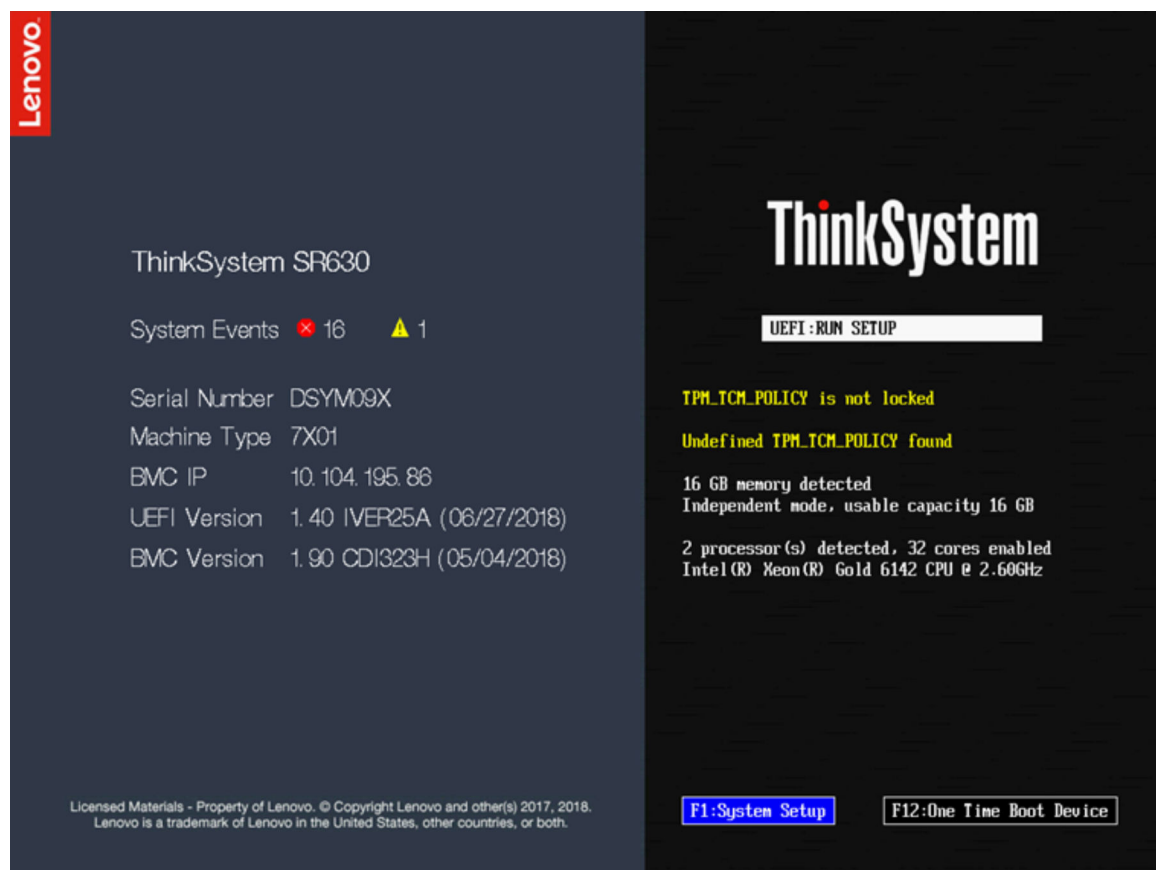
Lenovo

ThinkSystem SR630

System Events 16 1

Serial Number DSYM09X
Machine Type 7X01
BMC IP 10.104.195.86
UEFI Version 1.40 IVER25A (06/27/2018)
BMC Version 1.90 CDI323H (05/04/2018)

Licensed Materials - Property of Lenovo. © Copyright Lenovo and other(s) 2017, 2018. Lenovo is a trademark of Lenovo in the United States, other countries, or both.

ThinkSystem

UEFI:RUN SETUP

TPM_TCM_POLICY is not locked

Undefined TPM_TCM_POLICY found

16 GB memory detected
Independent mode, usable capacity 16 GB

2 processor(s) detected, 32 cores enabled
Intel(R) Xeon(R) Gold 6142 CPU @ 2.60GHz

F1:System Setup

F12:One Time Boot Device